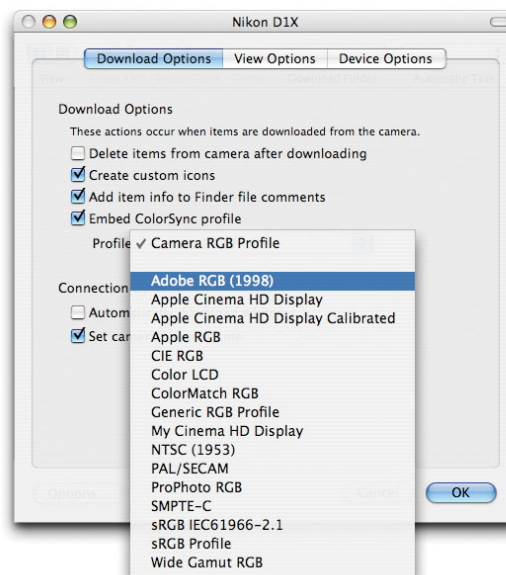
Nikon D1X

Download Options | View Options | Device Options

Download Options

These actions occur when items are downloaded from the camera.

Delete items from camera after downloading

Create custom icons

Add item info to Finder file comments

Embed ColorSync profile

Profile ✓ Camera RGB Profile

Adobe RGB (1998)
Apple Cinema HD Display
Apple Cinema HD Display Calibrated
Apple RGB
CIE RGB
Color LCD
ColorMatch RGB
Generic RGB Profile
My Cinema HD Display
NTSC (1953)
PAL/SECAM
ProPhoto RGB
SMPTE-C
sRGB IEC61966-2.1
sRGB Profile
Wide Gamut RGB

Connection

Autom

Set car

OK